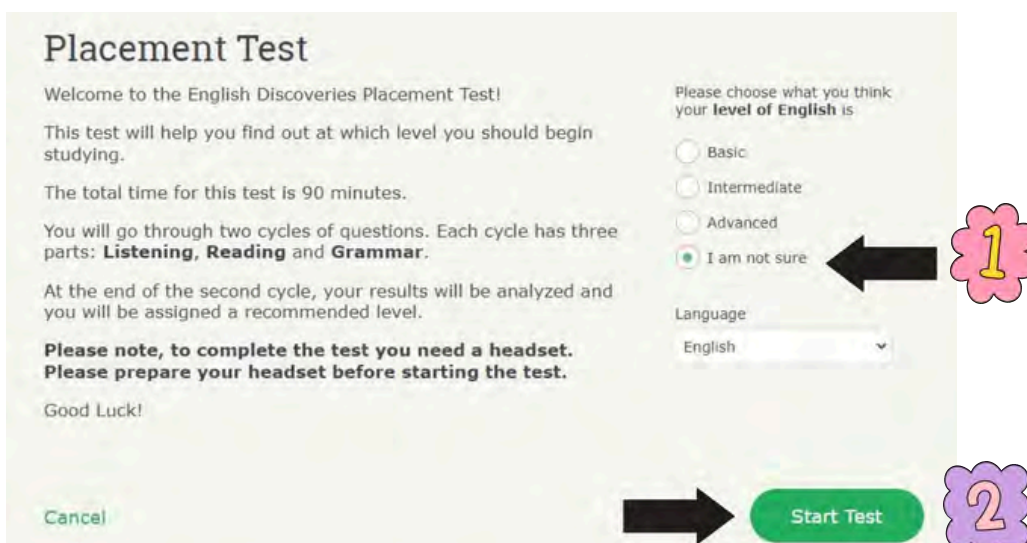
Placement Test

Welcome to the English Discoveries Placement Test!

This test will help you find out at which level you should begin studying.

The total time for this test is 90 minutes.

You will go through two cycles of questions. Each cycle has three parts: **Listening**, **Reading** and **Grammar**.

At the end of the second cycle, your results will be analyzed and you will be assigned a recommended level.

**Please note, to complete the test you need a headset. Please prepare your headset before starting the test.**

Good Luck!

Please choose what you think your **level of English** is

Basic

Intermediate

Advanced

I am not sure

1

Language

English

Cancel

Start Test

2